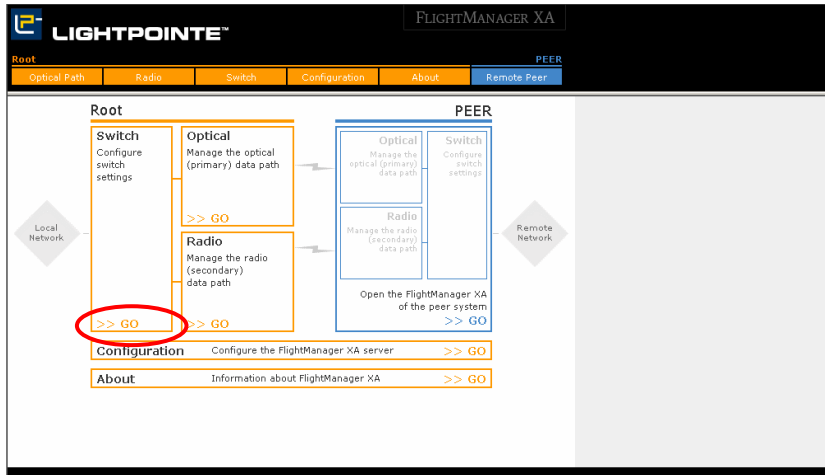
LIGHTPOINTE™

FLIGHTMANAGER XA

Root

PEER

Optical Path | Radio | Switch | Configuration | About | Remote Peer

Root

PEER

Switch
Configure switch settings

>> GO

Optical
Manage the optical (primary) data path

>> GO

Radio
Manage the radio (secondary) data path

>> GO

Local Network

Optical
Manage the optical (primary) data path

Switch
Configure switch settings

Radio
Manage the radio (secondary) data path

Open the FlightManager XA of the peer system
>> GO

Remote Network

Configuration Configure the FlightManager XA server >> GO

About Information about FlightManager XA >> GO